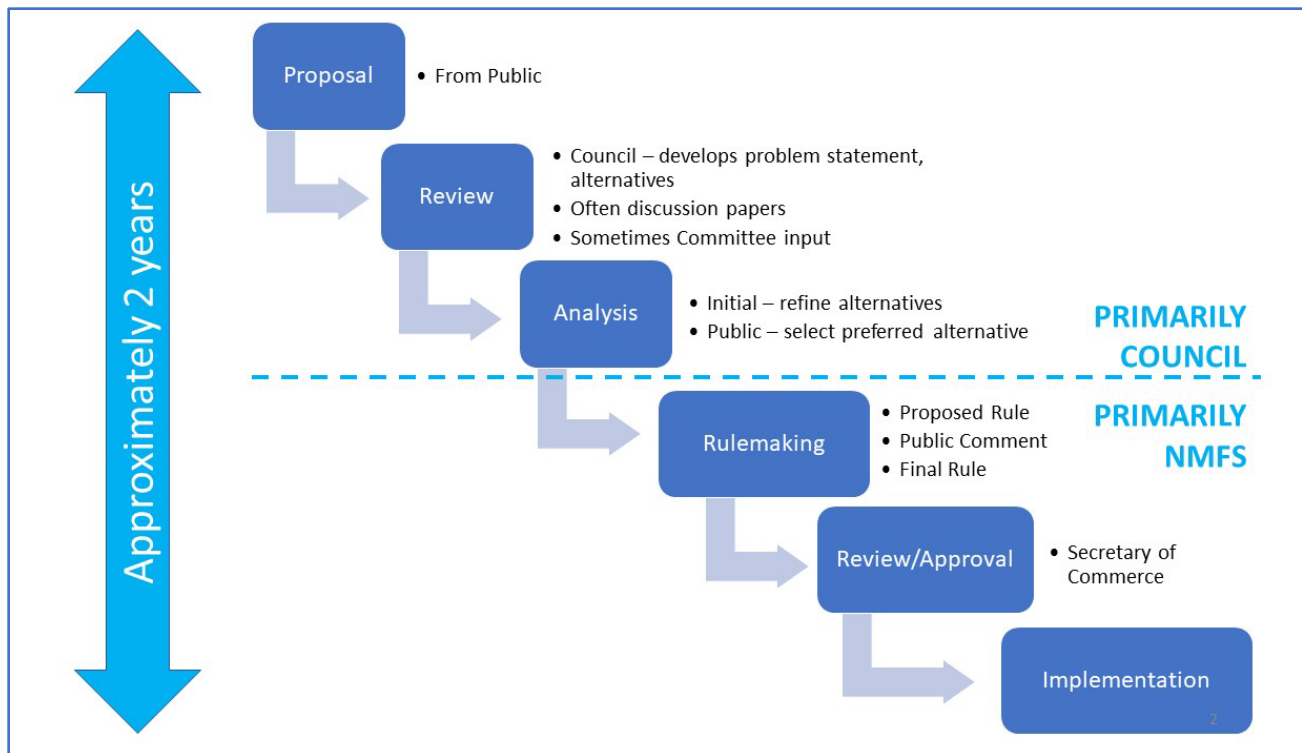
Approximately 2 years

Proposal
• From Public

Review
• Council – develops problem statement, alternatives
• Often discussion papers
• Sometimes Committee input

Analysis
• Initial – refine alternatives
• Public – select preferred alternative

PRIMARILY COUNCIL

PRIMARILY NMFS

Rulemaking
• Proposed Rule
• Public Comment
• Final Rule

Review/Approval
• Secretary of Commerce

Implementation

2